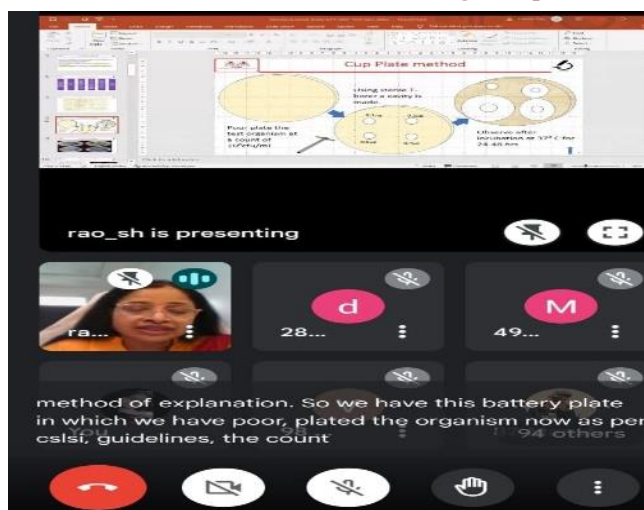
Cup Plate method

Using sterile T-borer a cavity is made.

Pour plate the test organism at a count of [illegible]

Observe after incubation at 37° C for 24-48 hrs

rao_sh is presenting

ra...

d

28...

M

49...

method of explanation. So we have this battery plate in which we have poor, plated the organism now as per cslsi, guidelines, the count

94 others